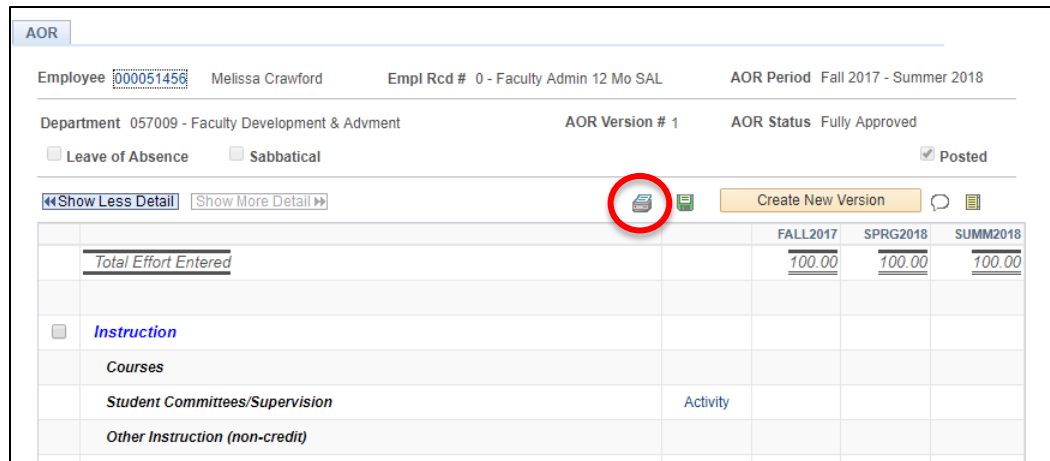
AOR

Employee 000051456 Melissa Crawford Empl Rcd # 0 - Faculty Admin 12 Mo SAL AOR Period Fall 2017 - Summer 2018

Department 057009 - Faculty Development & Advment AOR Version # 1 AOR Status Fully Approved

Leave of Absence Sabbatical Posted

Show Less Detail Show More Detail

Create New Version

| | | | FALL2017 | SPRG2018 | SUMM2018 |
|---|---|---|---|---|---|
| | Total Effort Entered | | 100.00 | 100.00 | 100.00 |
| | | | | | |
| | Instruction | | | | |
| | Courses | | | | |
| | Student Committees/Supervision | Activity | | | |
| | Other Instruction (non-credit) | | | | |